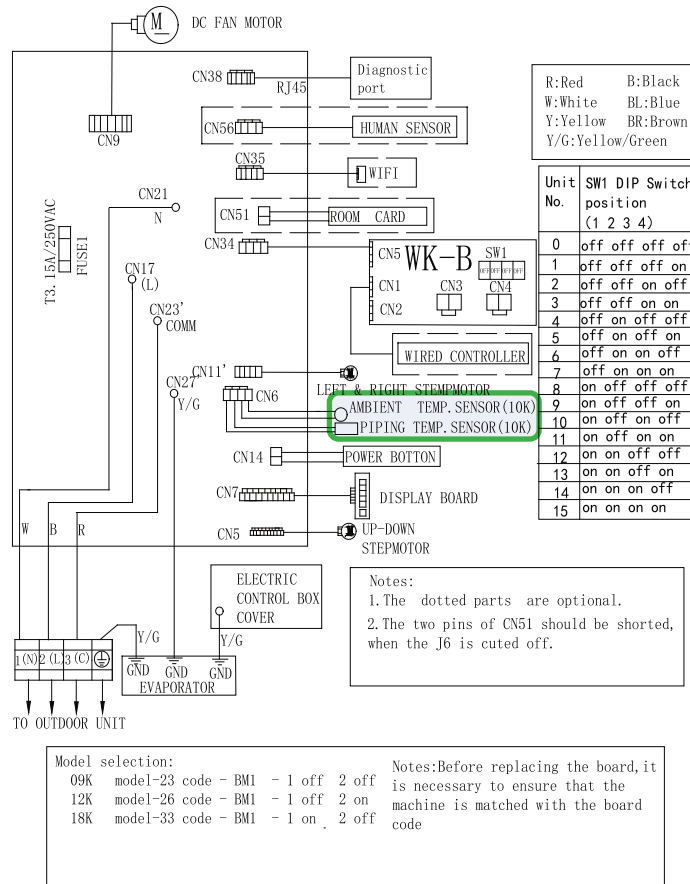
DC FAN MOTOR

CN38 RJ45 Diagnostic port

CN9

CN56 HUMAN SENSOR

CN35 WIFI

CN21 N

CN51 ROOM CARD

T3.15A/250VAC FUSE1

CN34 CN5 WK-B SW1 OFF OFF OFF OFF

CN17 (L)

CN1 CN3 CN4

CN2

CN23' COMM

WIRED CONTROLLER

CN11' LEFT & RIGHT STEPMOTOR

CN27 Y/G

CN6 AMBIENT TEMP.SENSOR(10K)

PIPING TEMP.SENSOR(10K)

CN14 POWER BOTTON

CN7 DISPLAY BOARD

W B R

CN5 UP-DOWN STEPMOTOR

ELECTRIC CONTROL BOX COVER

Y/G

Y/G

1(N) 2(L) 3(C)

GND GND GND

EVAPORATOR

TO OUTDOOR UNIT

R:Red B:Black
W:White BL:Blue
Y:Yellow BR:Brown
Y/G:Yellow/Green

| Unit No. | SW1 DIP Switch position (1 2 3 4) |
|---|---|
| 0 | off off off of |
| 1 | off off off on |
| 2 | off off on off |
| 3 | off off on on |
| 4 | off on off off |
| 5 | off on off on |
| 6 | off on on off |
| 7 | off on on on |
| 8 | on off off off |
| 9 | on off off on |
| 10 | on off on off |
| 11 | on off on on |
| 12 | on on off off |
| 13 | on on off on |
| 14 | on on on off |
| 15 | on on on on |

Notes:
1.The dotted parts are optional.
2.The two pins of CN51 should be shorted, when the J6 is cuted off.

Model selection:
09K model-23 code - BM1 - 1 off 2 off
12K model-26 code - BM1 - 1 off 2 on
18K model-33 code - BM1 - 1 on 2 off

Notes:Before replacing the board,it is necessary to ensure that the machine is matched with the board code